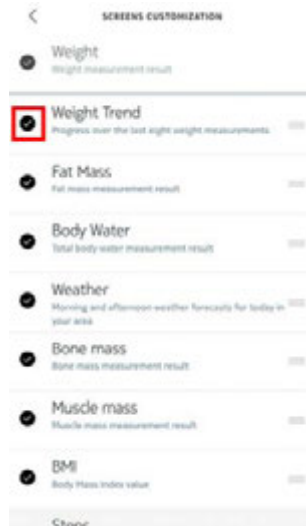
<

SCREENS CUSTOMIZATION

Weight
Weight measurement result

Weight Trend
Progress over the last eight weight measurements

Fat Mass
Fat mass measurement result

Body Water
Total body water measurement result

Weather
Morning and afternoon weather forecasts for today in your area

Bone mass
Bone mass measurement result

Muscle mass
Muscle mass measurement result

BMI
Body Mass Index value

Steps